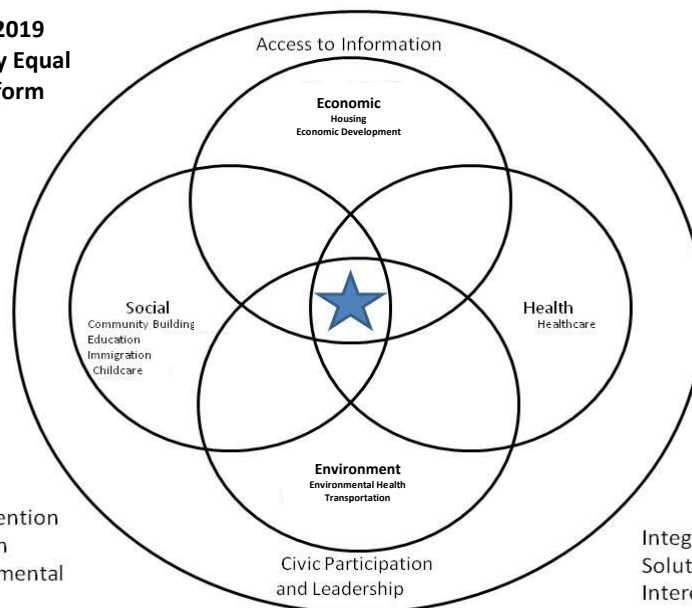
2019
y Equal
form

Access to Information

Economic
Housing
Economic Development

Social
Community Building
Education
Immigration
Childcare

Health
Healthcare

Environment
Environmental Health
Transportation

ention
n
mental

Civic Participation
and Leadership

Integ
Solut
Interc